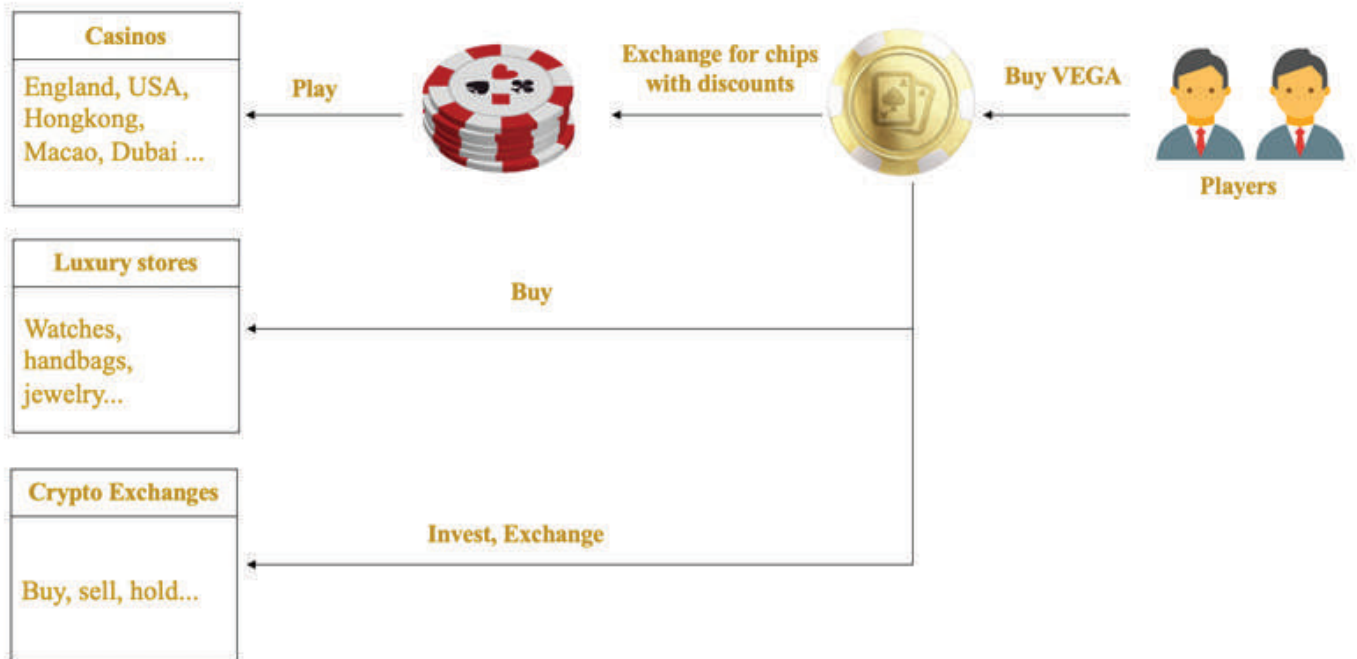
Casinos

England, USA, Hongkong, Macao, Dubai ...

Play

Exchange for chips with discounts

Buy VEGA

Players

Luxury stores

Watches, handbags, jewelry...

Buy

Crypto Exchanges

Buy, sell, hold...

Invest, Exchange